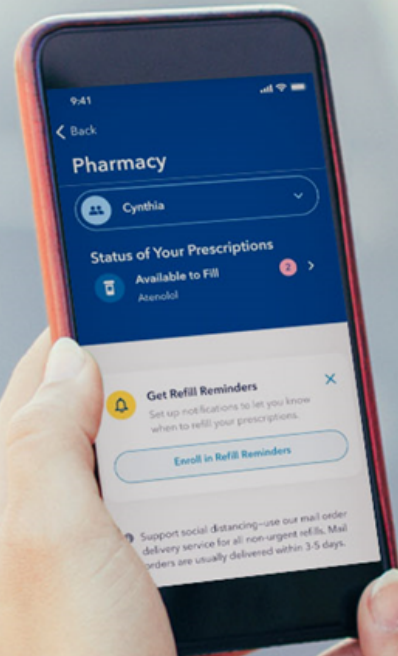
9:41

< Back

Pharmacy

Cynthia

Status of Your Prescriptions

Available to Fill

Atenolol

2

Get Refill Reminders

Set up notifications to let you know when to refill your prescriptions.

Enroll in Refill Reminders

Support social distancing—use our mail order delivery service for all non-urgent refills. Mail orders are usually delivered within 3-5 days.